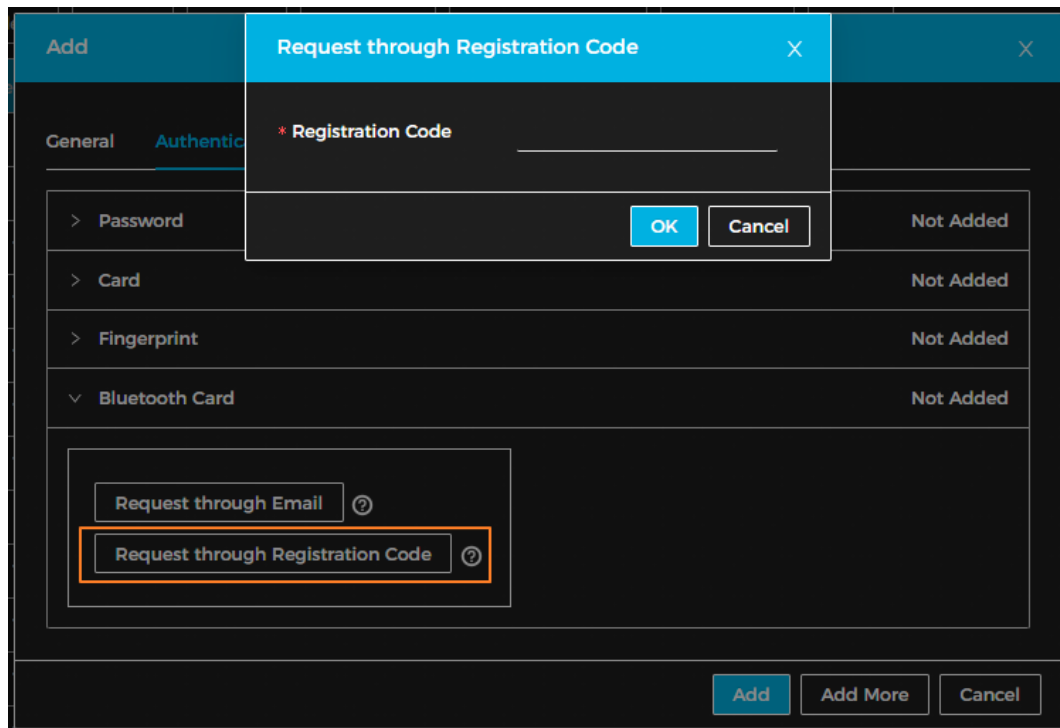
Add

General Authentic

Request through Registration Code

* Registration Code

OK Cancel

> Password Not Added

> Card Not Added

> Fingerprint Not Added

Bluetooth Card Not Added

Request through Email

Request through Registration Code

Add Add More Cancel